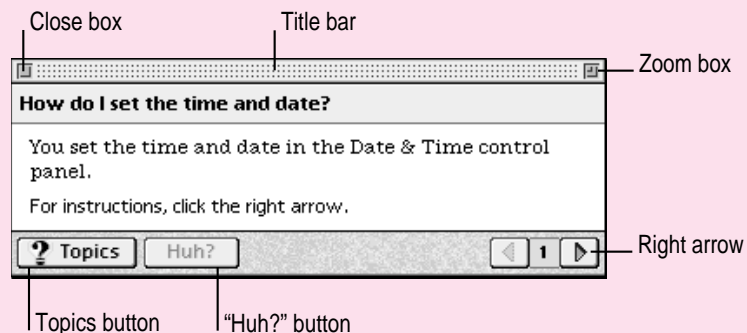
Close box

Title bar

Zoom box

How do I set the time and date?

You set the time and date in the Date & Time control panel.

For instructions, click the right arrow.

? Topics

Huh?

1

Right arrow

Topics button

"Huh?" button